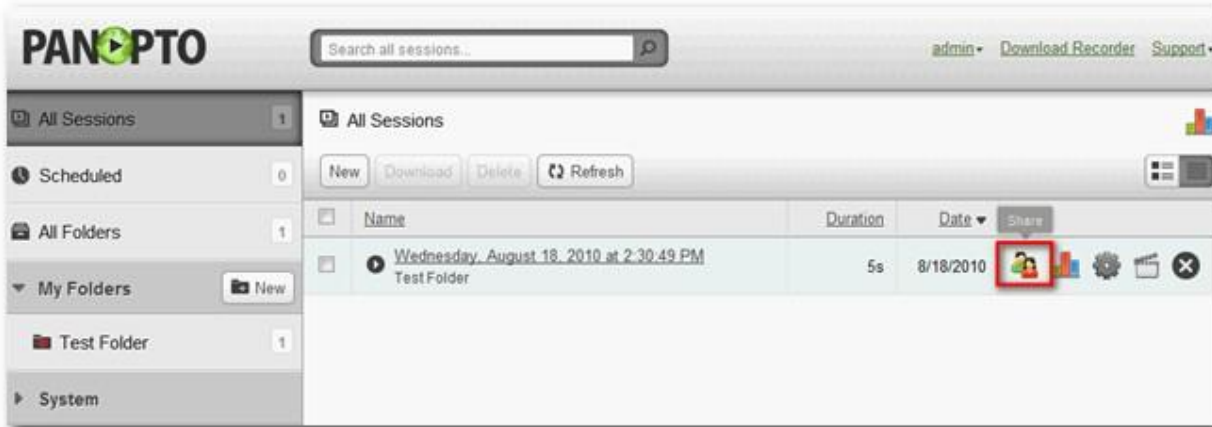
PANOPTO

Search all sessions...

admin Download Recorder Support

All Sessions 1

Scheduled 0

All Folders 1

My Folders New

Test Folder 1

System

All Sessions

New Download Delete Refresh

| | Name | Duration | Date |
|---|---|---|---|
| | Wednesday, August 18, 2010 at 2:30:49 PM Test Folder | 5s | 8/18/2010 |

Share